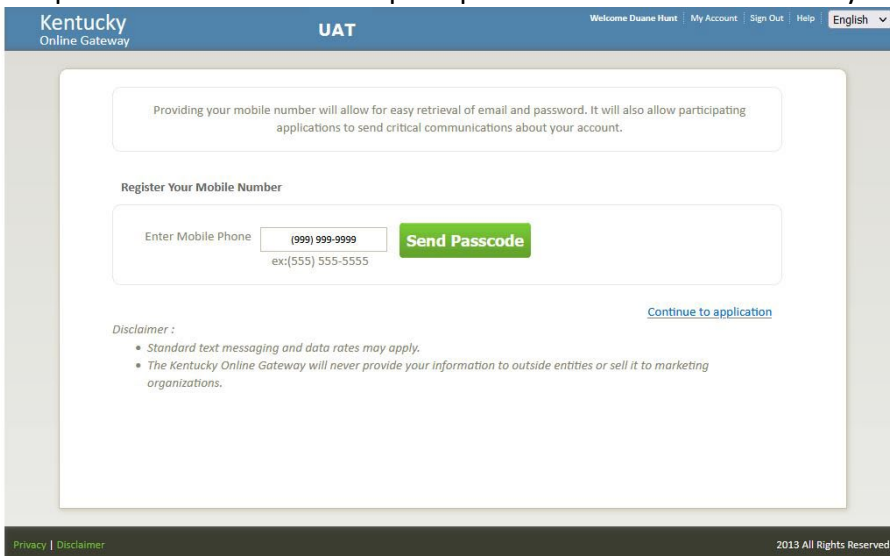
Kentucky
Online Gateway

UAT

Welcome Duane Hunt | My Account | Sign Out | Help | English

Providing your mobile number will allow for easy retrieval of email and password. It will also allow participating applications to send critical communications about your account.

Register Your Mobile Number

Enter Mobile Phone (999) 999-9999 Send Passcode
ex:(555) 555-5555

Continue to application

Disclaimer :
• Standard text messaging and data rates may apply.
• The Kentucky Online Gateway will never provide your information to outside entities or sell it to marketing organizations.

Privacy | Disclaimer

2013 All Rights Reserved